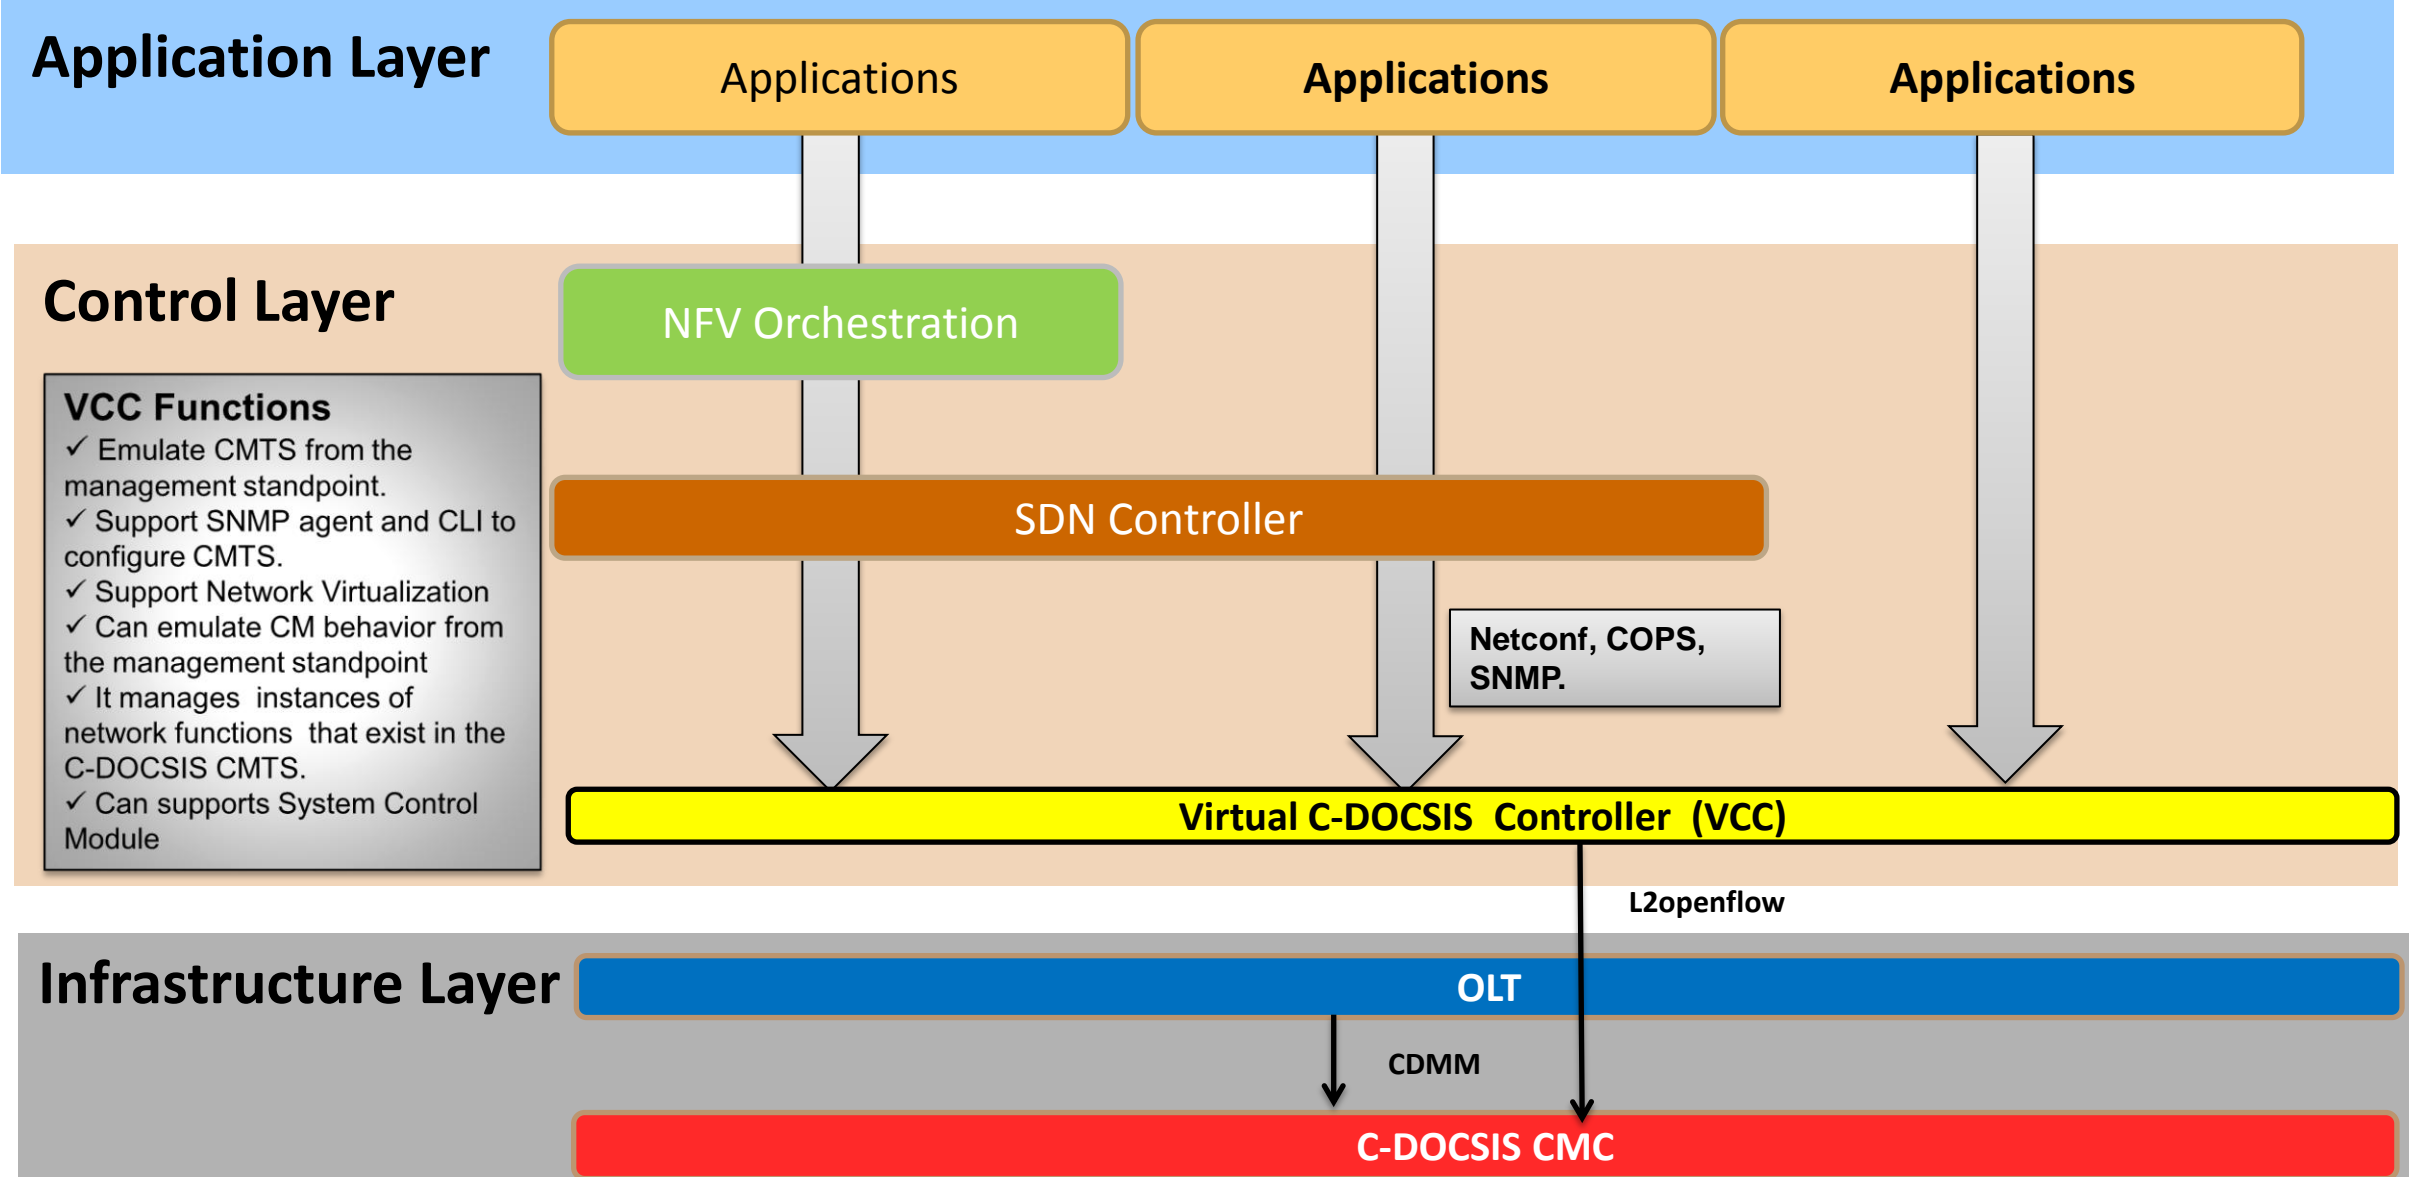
Application Layer

Applications

Applications

Applications

Control Layer

NFV Orchestration

VCC Functions
✓ Emulate CMTS from the management standpoint.
✓ Support SNMP agent and CLI to configure CMTS.
✓ Support Network Virtualization
✓ Can emulate CM behavior from the management standpoint
✓ It manages instances of network functions that exist in the C-DOCSIS CMTS.
✓ Can supports System Control Module

SDN Controller

Netconf, COPS, SNMP.

Virtual C-DOCSIS Controller (VCC)

L2openflow

Infrastructure Layer

OLT

CDMM

C-DOCSIS CMC